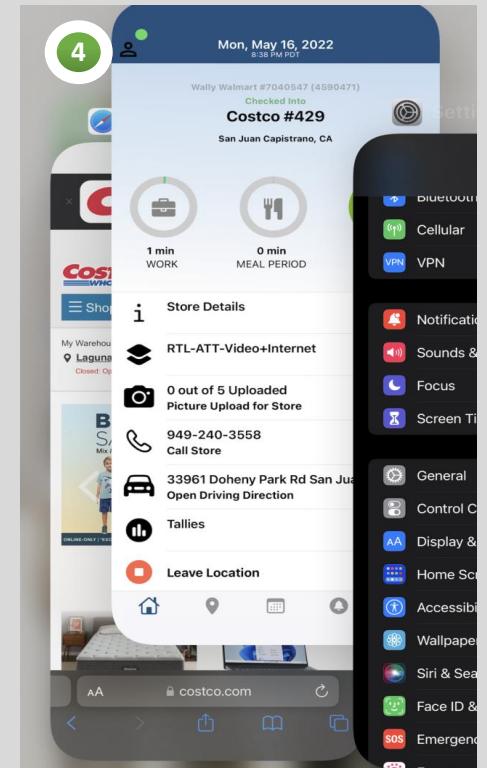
4

Mon, May 16, 2022
8:38 PM PDT

Wally Walmart #7040547 (4590471)
Checked Into
Costco #429
San Juan Capistrano, CA

1 min
WORK

0 min
MEAL PERIOD

Store Details

RTL-ATT-Video+Internet

0 out of 5 Uploaded
Picture Upload for Store

949-240-3558
Call Store

33961 Doheny Park Rd San Ju
Open Driving Direction

Tallies

Leave Location

Setti

Bluetooth
Cellular
VPN
VPN

Notificatio
Sounds &
Focus
Screen Ti

General
Control C
Display &
Home Scr
Accessibi
Wallpape
Siri & Sea
Face ID &
SOS
Emergen

COST
WHO

Shop

My Warehouse
Laguna
Closed: Op

B
SA
Mix

ONLINE-ONLY

AA
costco.com